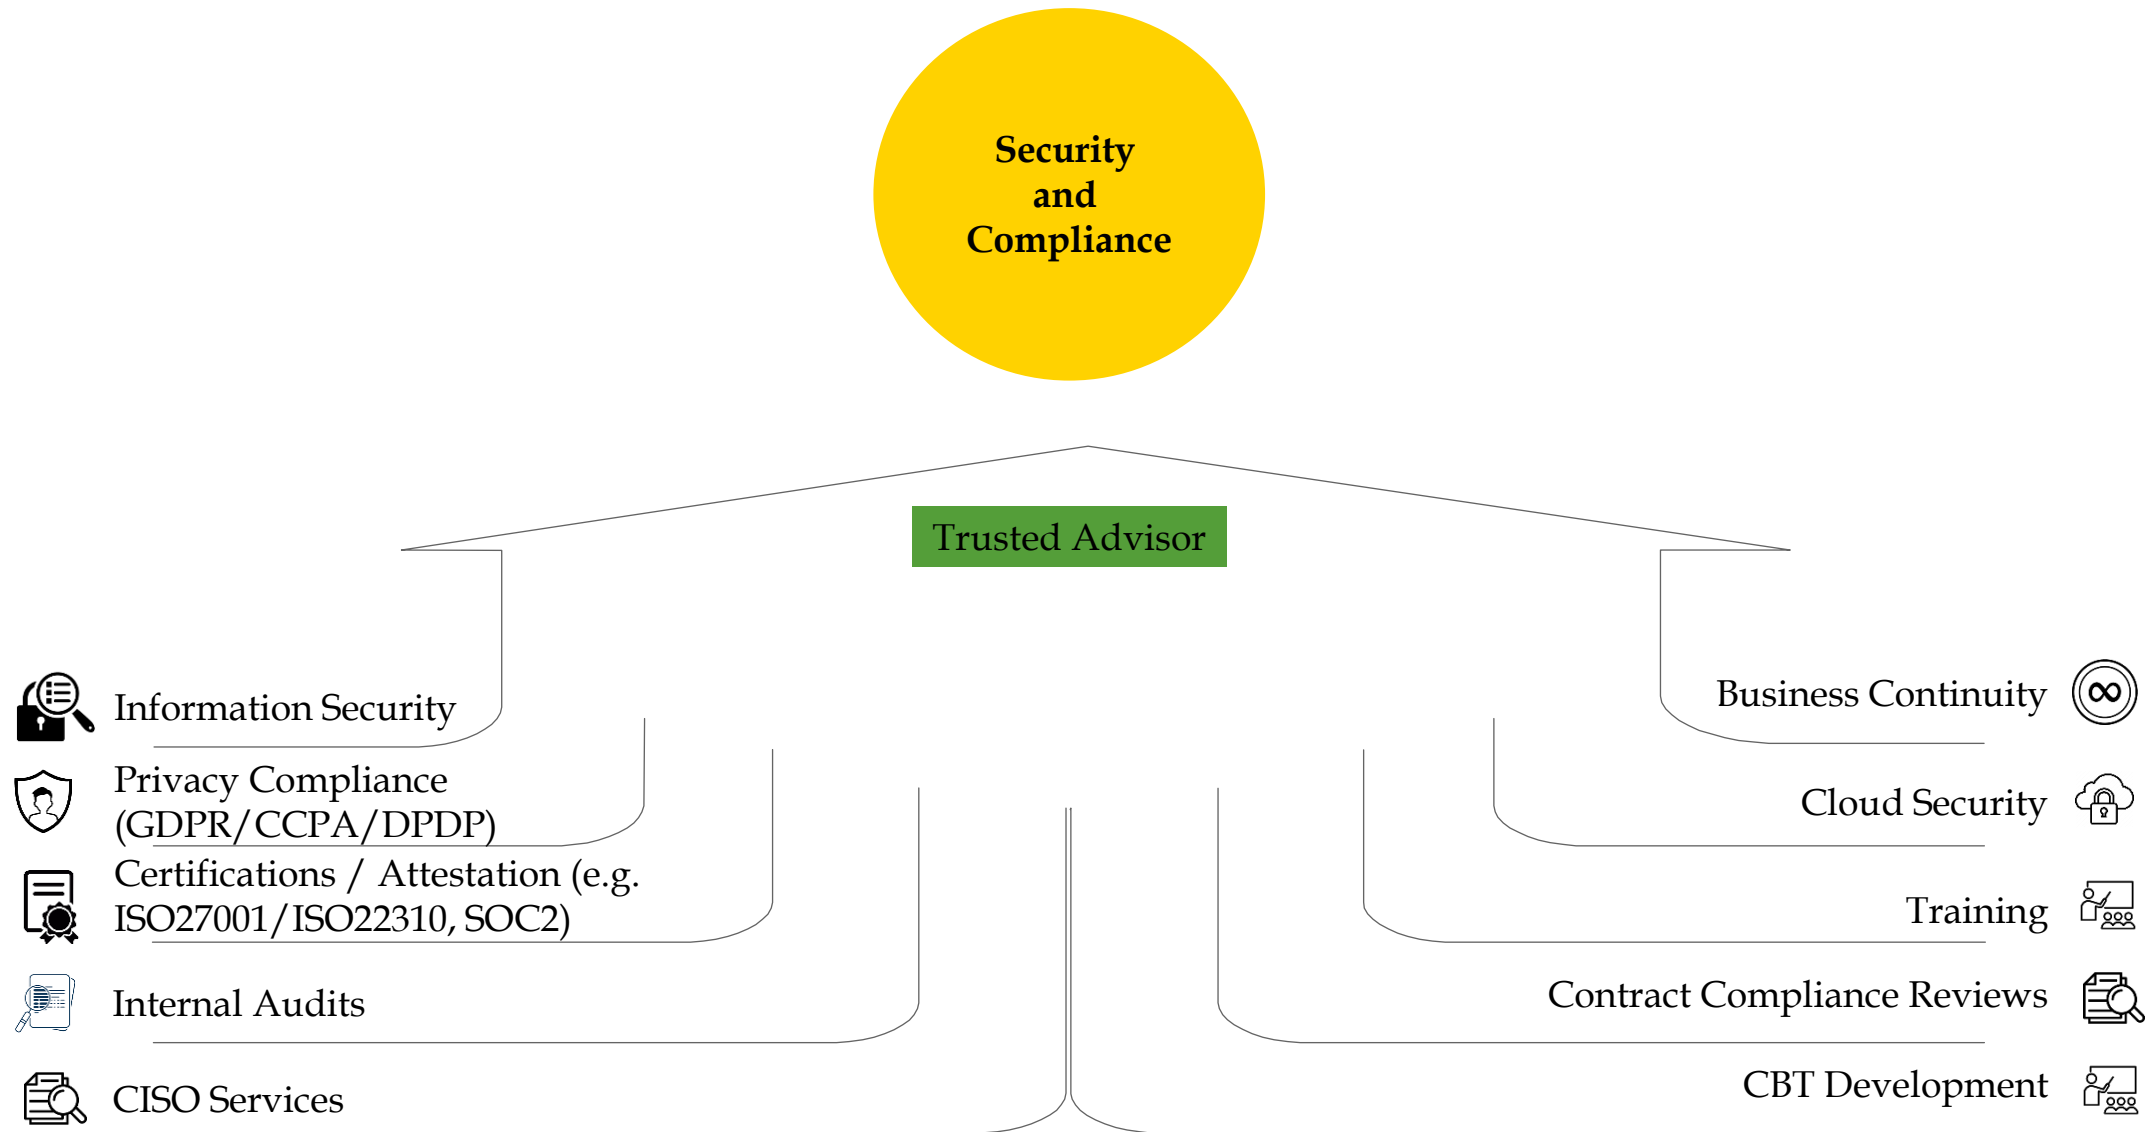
Security and Compliance

Trusted Advisor

Information Security

Privacy Compliance (GDPR/CCPA/DPDP)

Certifications / Attestation (e.g. ISO27001/ISO22310, SOC2)

Internal Audits

CISO Services

Business Continuity

Cloud Security

Training

Contract Compliance Reviews

CBT Development